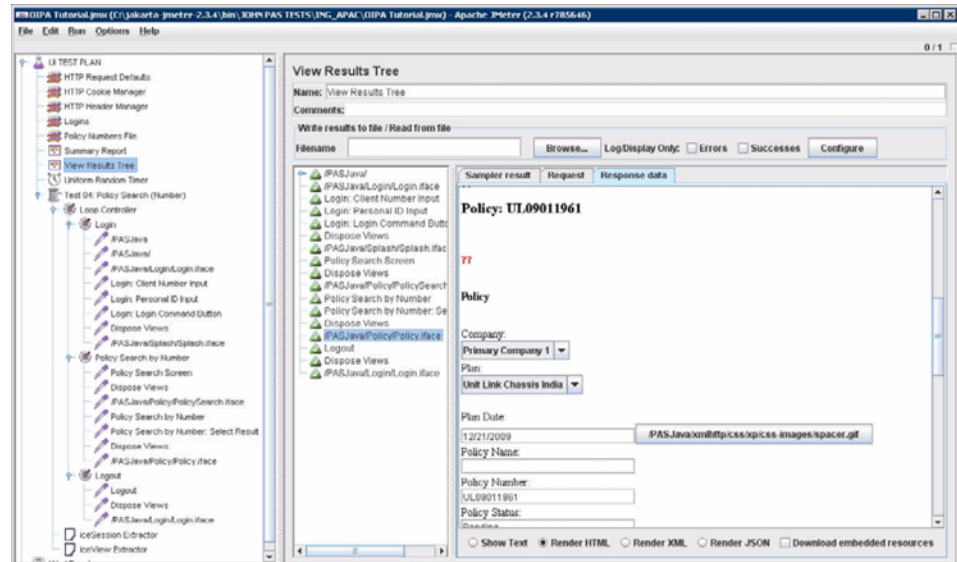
OIPA Tutorial.jmx (C:\jakarta-jmeter-2.3.4\bin\JOHN PAS TESTS\ING_APAC\OIPA Tutorial.jmx) - Apache JMeter (2.3.4 r785646)
File Edit Run Options Help
0 / 1

UI TEST PLAN
HTTP Request Defaults
HTTP Cookie Manager
HTTP Header Manager
Logins
Policy Numbers File
Summary Report
View Results Tree
Uniform Random Timer
Test 04: Policy Search (Number)
Loop Controller
Login
/PASJava
/PASJava/
/PASJava/Login/Login.iface
Login: Client Number Input
Login: Personal ID Input
Login: Login Command Button
Dispose Views
/PASJava/Splash/Splash.iface
Policy Search by Number
Policy Search Screen
Dispose Views
/PASJava/Policy/PolicySearch.iface
Policy Search by Number
Policy Search by Number: Select Result
Dispose Views
/PASJava/Policy/Policy.iface
Logout
Logout
Dispose Views
/PASJava/Login/Login.iface
IceSession Extractor
IceView Extractor

View Results Tree
Name: View Results Tree
Comments:
Write results to file / Read from file
Filename Browse... Log/Display Only: Errors Successes Configure

/PASJava/
/PASJava/Login/Login.iface
Login: Client Number Input
Login: Personal ID Input
Login: Login Command Butto
Dispose Views
/PASJava/Splash/Splash.ifac
Policy Search Screen
Dispose Views
/PASJava/Policy/PolicySearch
Policy Search by Number
Policy Search by Number: Se
Dispose Views
/PASJava/Policy/Policy.iface
Logout
Dispose Views
/PASJava/Login/Login.iface

Sampler result Request Response data

Policy: UL09011961

77

Policy

Company:
Primary Company 1
Plan:
Unit Link Chassis India
Plan Date:
12/21/2009
/PASJava/xmlhttp/css/xp/css-images/spacer.gif
Policy Name:
Policy Number:
UL09011961
Policy Status:
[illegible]

Show Text Render HTML Render XML Render JSON Download embedded resources